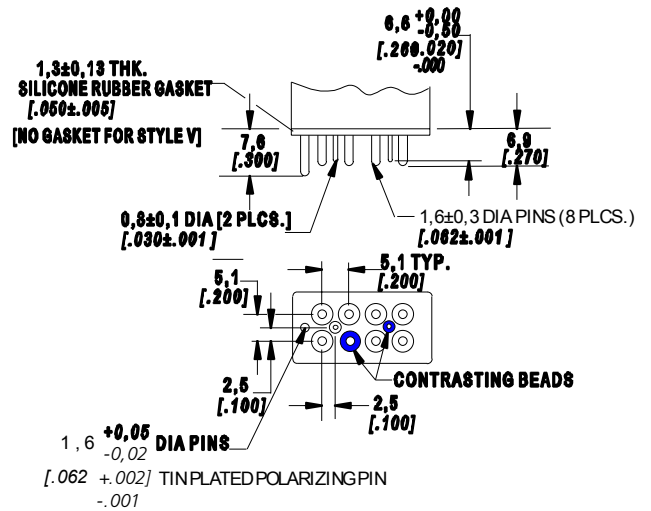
6,6 $^{+0,00}_{-0,50}$
[.260 $^{.020]}_{-.000}$

1,3±0,13 THK.
SILICONE RUBBER GASKET
[.050±.005]
[NO GASKET FOR STYLE V]

7,6
[.300]

6,9
[.270]

0,8±0,1 DIA [2 PLCS.]
[.030±.001]

1,6±0,3 DIA PINS (8 PLCS.)
[.062±.001]

5,1
[.200]

5,1 TYP.
[.200]

2,5
[.100]

CONTRASTING BEADS

2,5
[.100]

1,6 $^{+0,05}_{-0,02}$ DIA PINS

[.062 $^{+.002]}_{-.001}$ TIN PLATED POLARIZING PIN